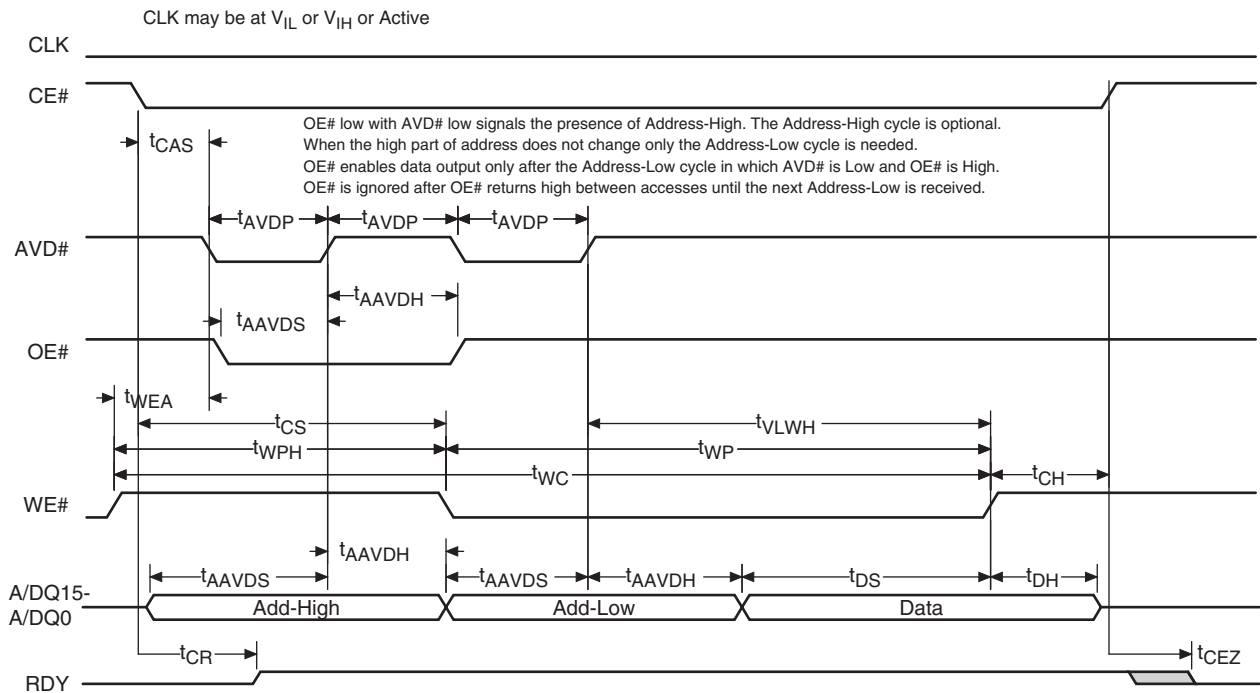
CLK may be at $V_{IL}$ or $V_{IH}$ or Active

CLK

CE#

$t_{CAS}$

OE# low with AVD# low signals the presence of Address-High. The Address-High cycle is optional. When the high part of address does not change only the Address-Low cycle is needed. OE# enables data output only after the Address-Low cycle in which AVD# is Low and OE# is High. OE# is ignored after OE# returns high between accesses until the next Address-Low is received.

$t_{AVDP}$ $t_{AVDP}$ $t_{AVDP}$

AVD#

$t_{AAVDH}$

$t_{AAVDS}$

OE#

$t_{WEA}$

$t_{CS}$

$t_{VLWH}$

$t_{WPH}$

$t_{WP}$

$t_{WC}$

$t_{CH}$

WE#

$t_{AAVDH}$

$t_{AAVDS}$ $t_{AAVDS}$ $t_{AAVDH}$ $t_{DS}$ $t_{DH}$

A/DQ15-
A/DQ0

Add-High

Add-Low

Data

$t_{CR}$

$t_{CEZ}$

RDY